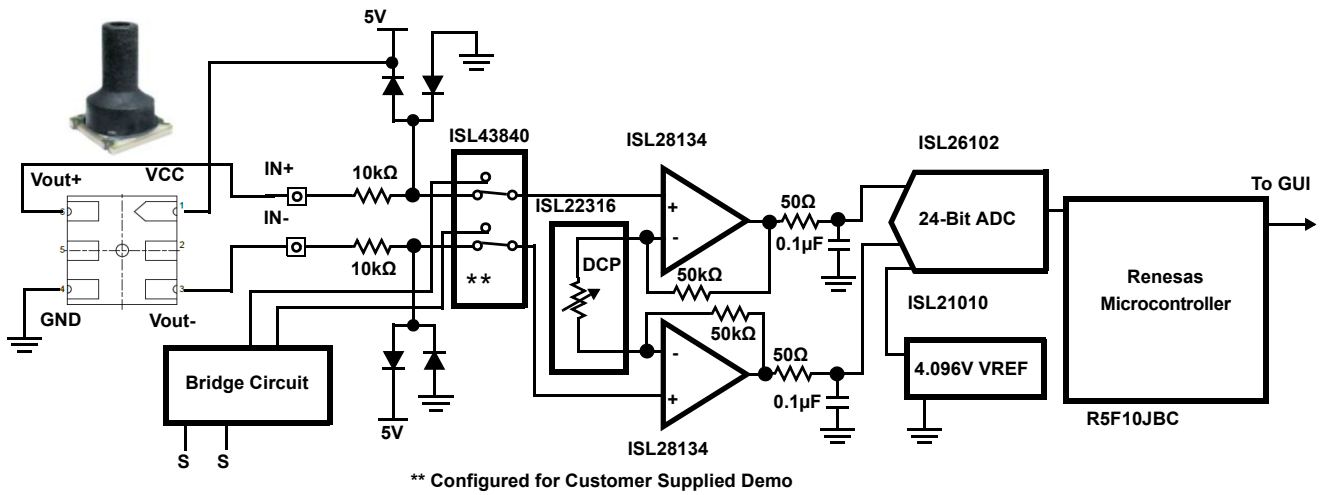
5V

Vout+
VCC
1
5
2
4
3
GND
Vout-

IN+
IN-
10kΩ
10kΩ

ISL43840
**

ISL28134
+
-
ISL22316
DCP
50kΩ
50kΩ
-
+
ISL28134

50Ω
0.1µF
50Ω
0.1µF

ISL26102
24-Bit ADC
ISL21010
4.096V VREF

Renesas Microcontroller
R5F10JBC
To GUI

Bridge Circuit
S
S
5V

** Configured for Customer Supplied Demo